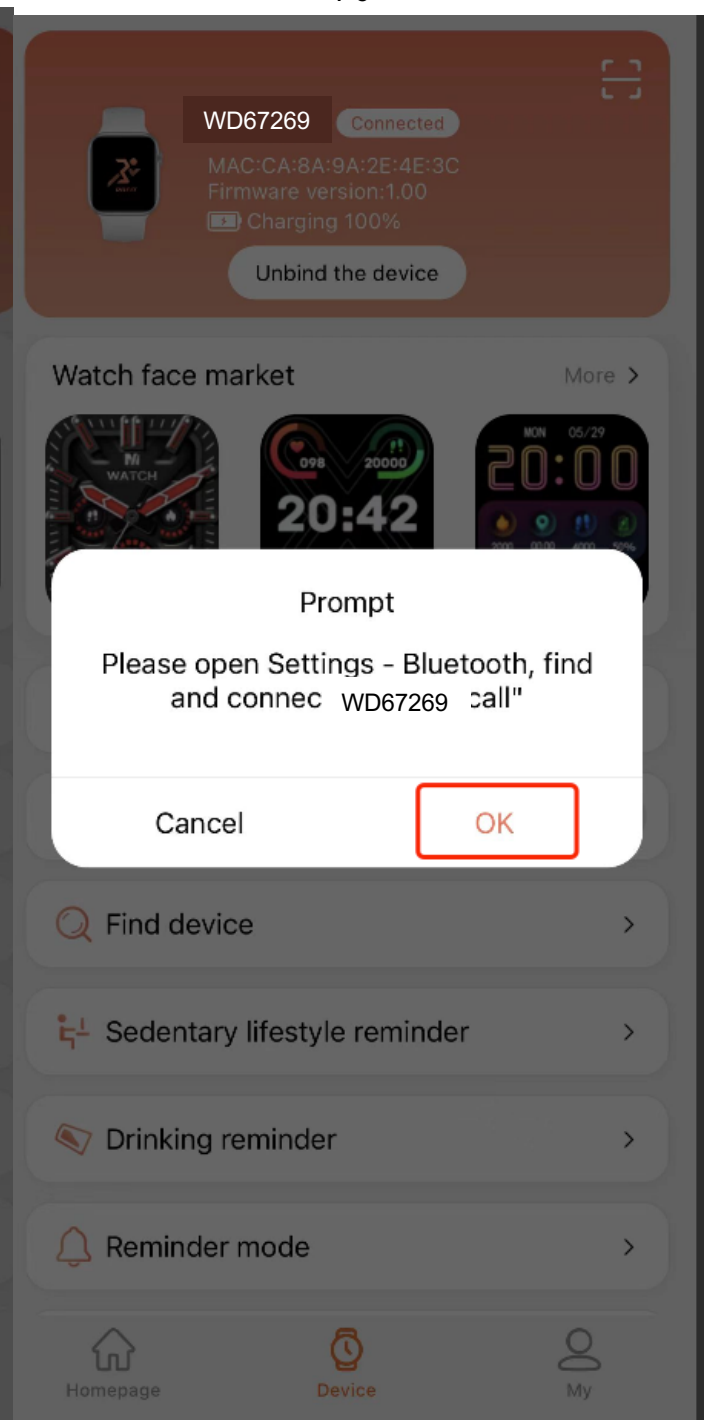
WD67269 Connected

MAC:CA:8A:9A:2E:4E:3C
Firmware version:1.00
Charging 100%

Unbind the device

Watch face market
More >

WATCH

098 20000
20:42

MON 05/29
20:00

Prompt

Please open Settings - Bluetooth, find and connec WD67269 call"

Cancel
OK

Find device >

Sedentary lifestyle reminder >

Drinking reminder >

Reminder mode >

Homepage
Device
My